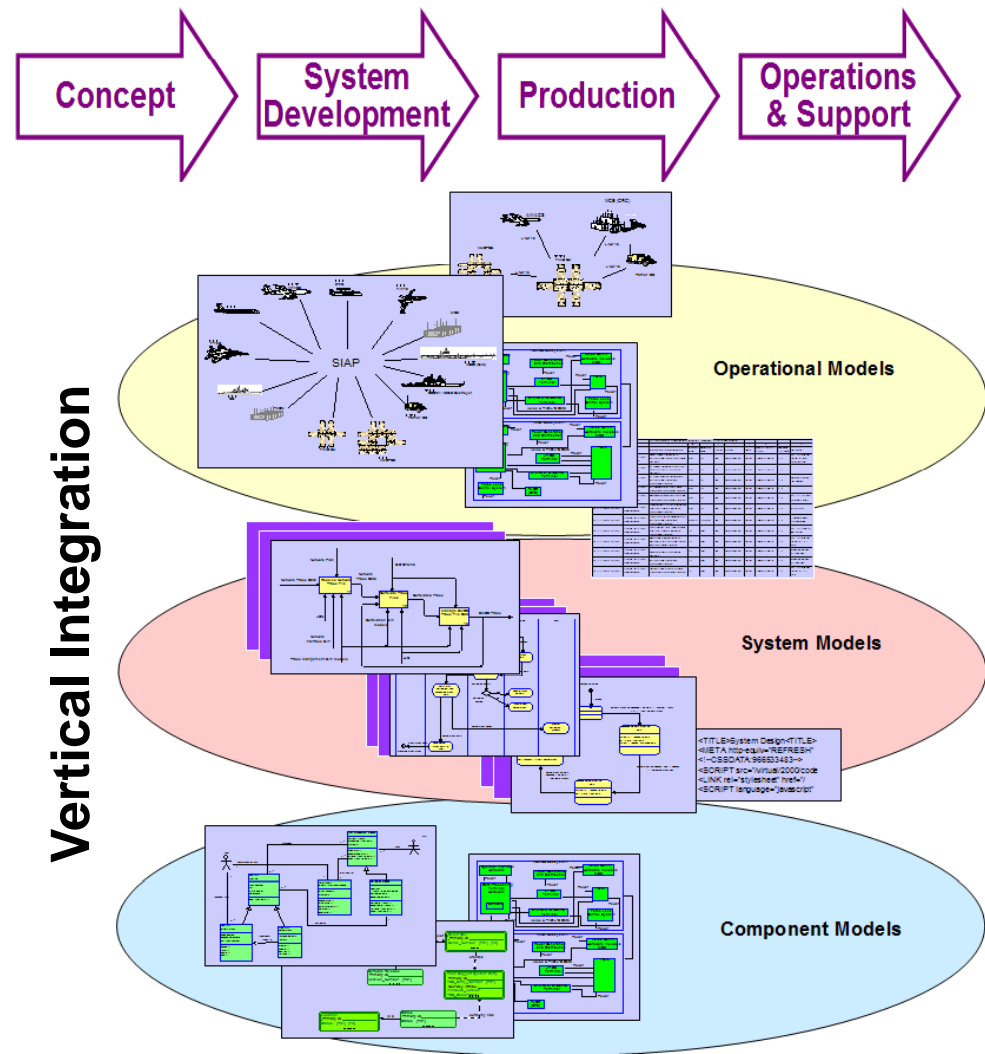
Concept

System Development

Production

Operations & Support

Vertical Integration

SIAP

Operational Models

System Models

<TITLE>System Design<TITLE>
<META http-equiv="REFRESH"
<!--CSSDATA:966533483-->
<SCRIPT src="/virtual/2000/code
<LINK rel="stylesheet" href="/
<SCRIPT language="javascript"

Component Models